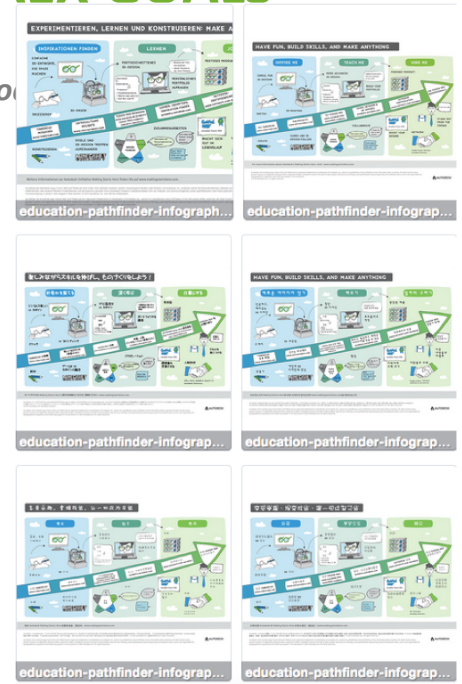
EXPERIMENTIEREN, LERNEN UND KONSTRUIEREN! MAKE A

INFORMATIONEN FINDEN

LERNEN

education-pathfinder-infograph...

HAVE FUN, BUILD SKILLS, AND MAKE ANYTHING

INSPIRE ME

TEACH ME

GUIDE ME

education-pathfinder-infograp...

education-pathfinder-infograp...

HAVE FUN, BUILD SKILLS, AND MAKE ANYTHING

education-pathfinder-infograp...

education-pathfinder-infograp...

education-pathfinder-infograp...